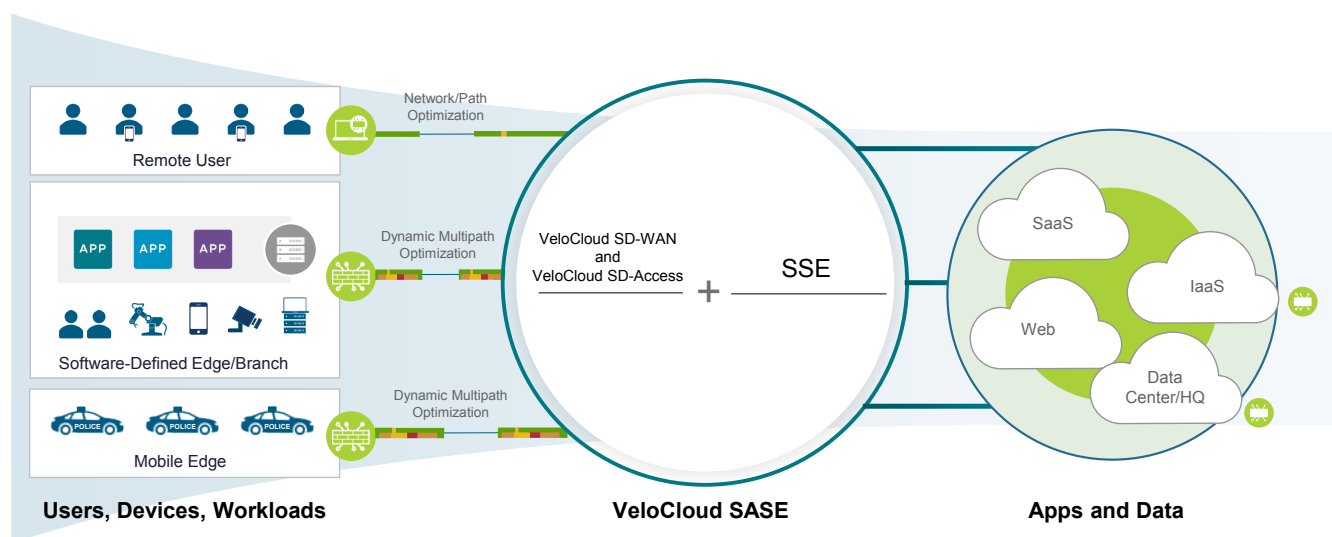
Remote User

APP APP APP

Software-Defined Edge/Branch

POLICE POLICE POLICE

Mobile Edge

Network/Path Optimization

Dynamic Multipath Optimization

Dynamic Multipath Optimization

VeloCloud SD-WAN and VeloCloud SD-Access

+

SSE

SaaS

IaaS

Web

Data Center/HQ

Users, Devices, Workloads

VeloCloud SASE

Apps and Data